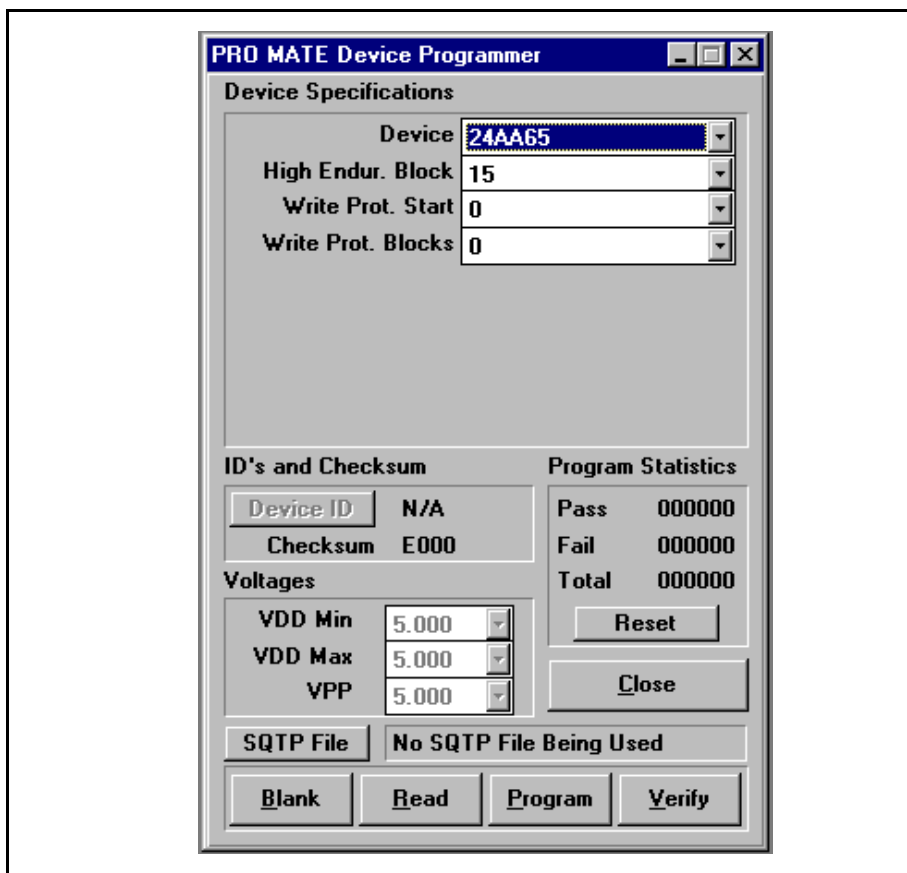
PRO MATE Device Programmer

Device Specifications

Device 24AA65
High Endur. Block 15
Write Prot. Start 0
Write Prot. Blocks 0

ID's and Checksum

Device ID N/A
Checksum E000

Program Statistics

Pass 000000
Fail 000000
Total 000000
Reset

Voltages

VDD Min 5.000
VDD Max 5.000
VPP 5.000

Close

SQTP File No SQTP File Being Used

Blank Read Program Verify